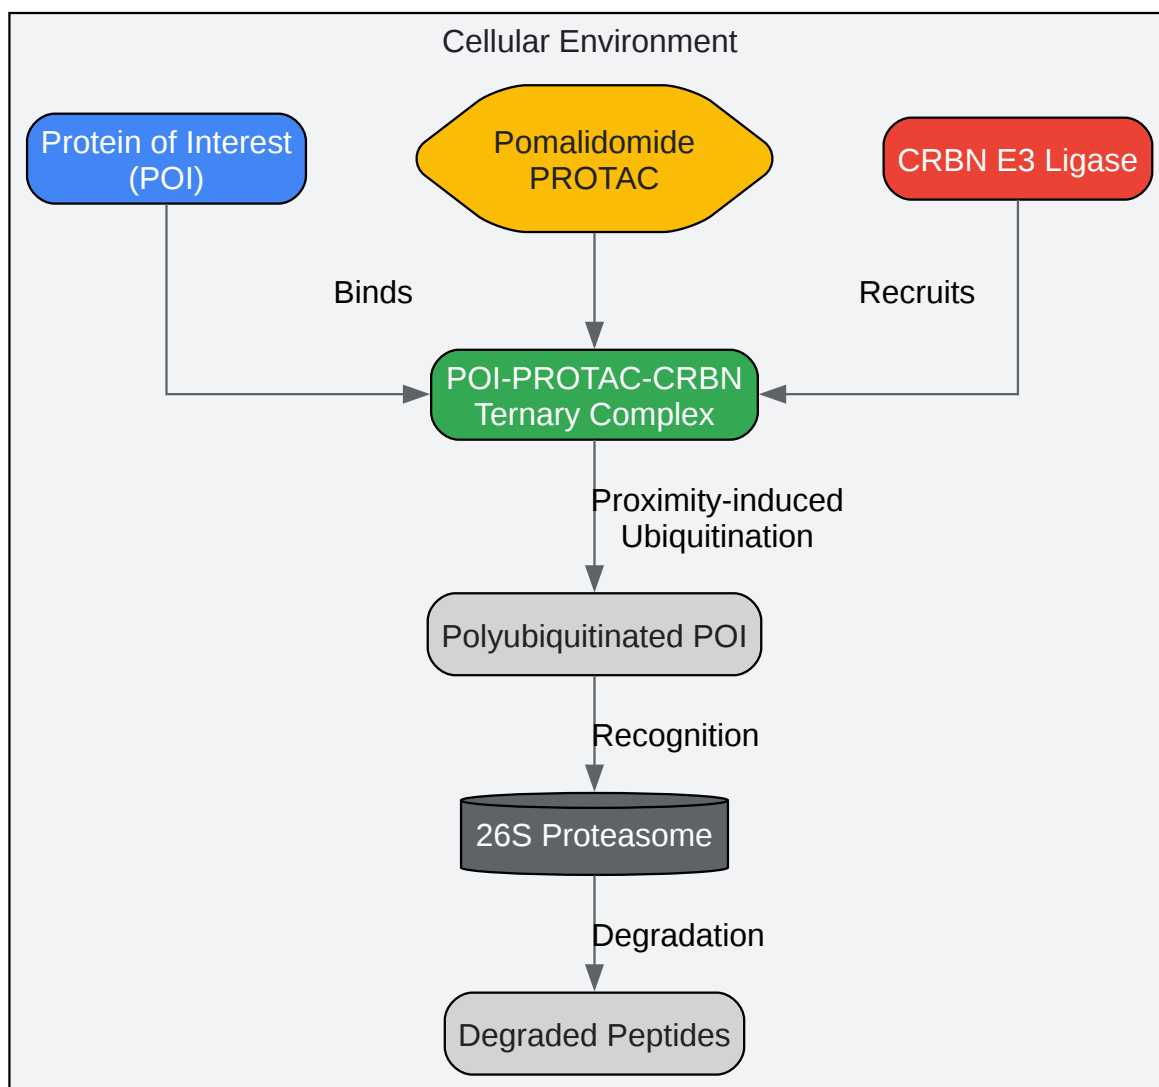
Cellular Environment

Protein of Interest (POI)

Pomalidomide PROTAC

CRBN E3 Ligase

Binds

Recruits

POI-PROTAC-CRBN Ternary Complex

Proximity-induced Ubiquitination

Polyubiquitinated POI

Recognition

26S Proteasome

Degradation

Degraded Peptides